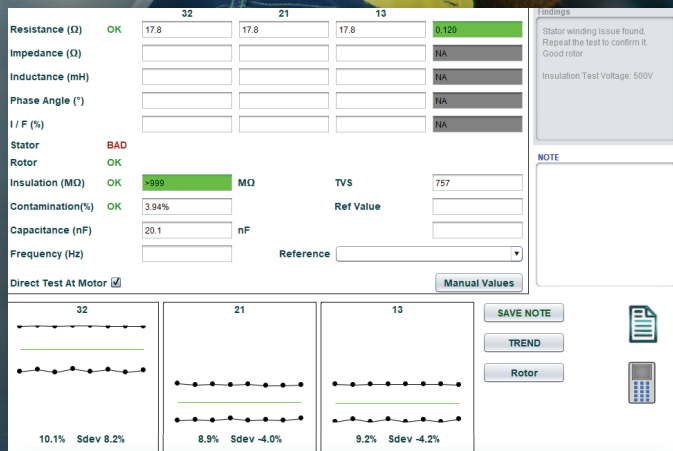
| | | 32 | 21 | 13 | |
|---|---|---|---|---|---|
| Resistance (Ω) | OK | 17.8 | 17.8 | 17.8 | 0.120 |
| Impedance (Ω) | | | | | NA |
| Inductance (mH) | | | | | NA |
| Phase Angle (°) | | | | | NA |
| I / F (%) | | | | | NA |

Stator BAD
Rotor OK

Insulation (MΩ) OK >999 MΩ TVS 757
Contamination(%) OK 3.94% Ref Value
Capacitance (nF) 20.1 nF
Frequency (Hz) Reference

Direct Test At Motor

Manual Values

Findings
Stator winding issue found. Repeat the test to confirm it. Good rotor

Insulation Test Voltage: 500V

NOTE

32
10.1% Sdev 8.2%

21
8.9% Sdev -4.0%

13
9.2% Sdev -4.2%

SAVE NOTE
TREND
Rotor